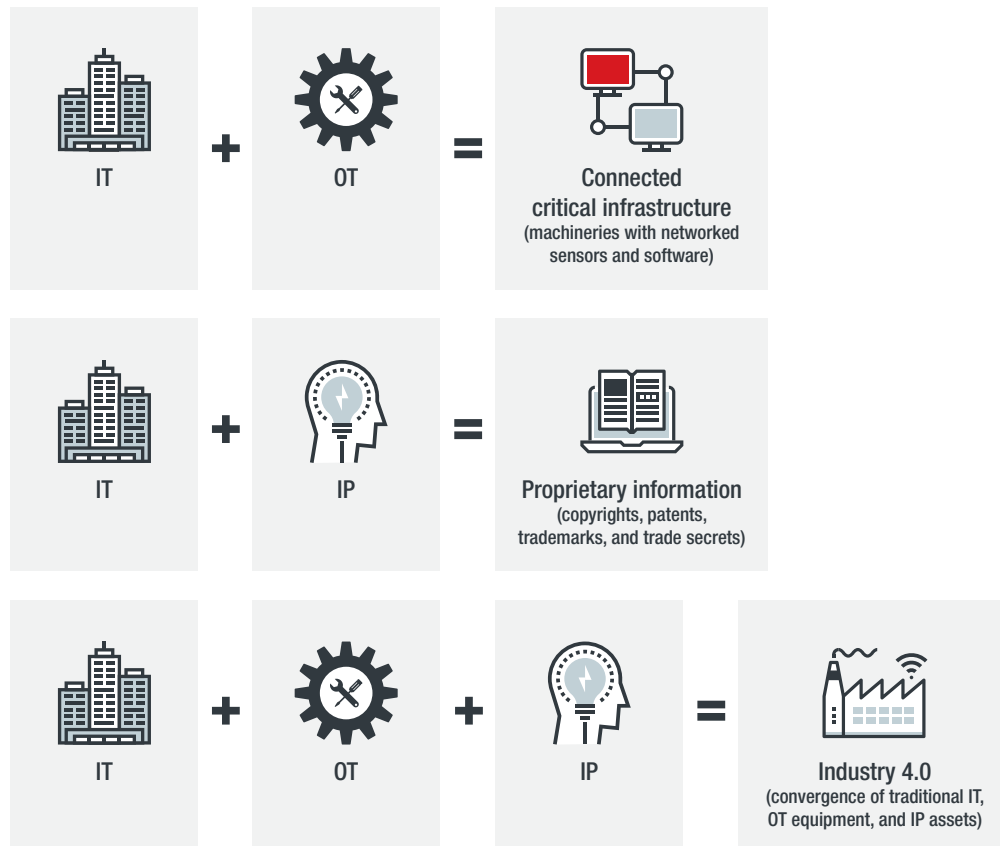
IT + OT = Connected critical infrastructure (machineries with networked sensors and software)

IT + IP = Proprietary information (copyrights, patents, trademarks, and trade secrets)

IT + OT + IP = Industry 4.0 (convergence of traditional IT, OT equipment, and IP assets)